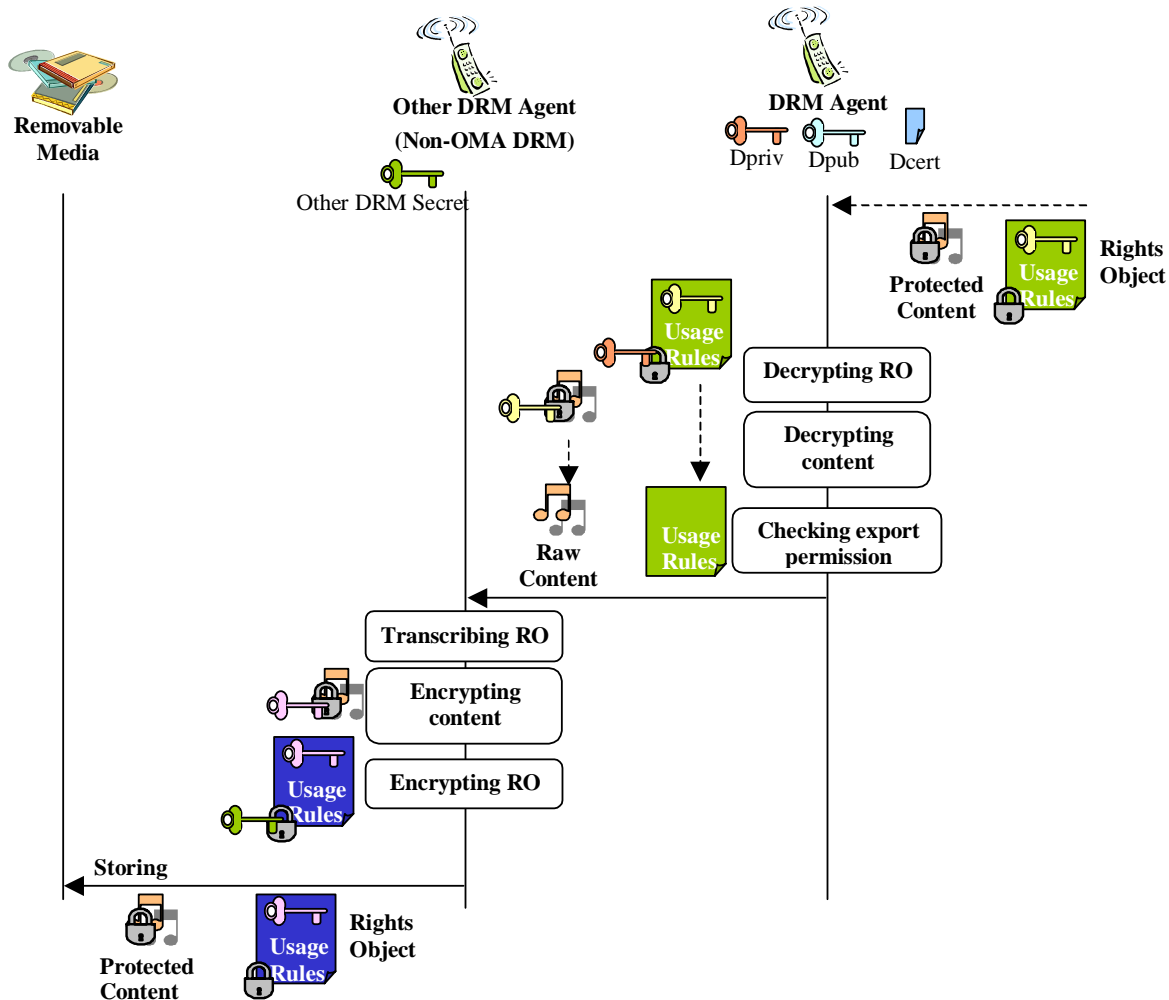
Removable Media

Other DRM Agent (Non-OMA DRM)

Other DRM Secret

DRM Agent

Dpriv

Dpub

Dcert

Protected Content

Usage Rules

Rights Object

Usage Rules

Decrypting RO

Decrypting content

Raw Content

Usage Rules

Checking export permission

Transcribing RO

Encrypting content

Usage Rules

Encrypting RO

Storing

Protected Content

Usage Rules

Rights Object